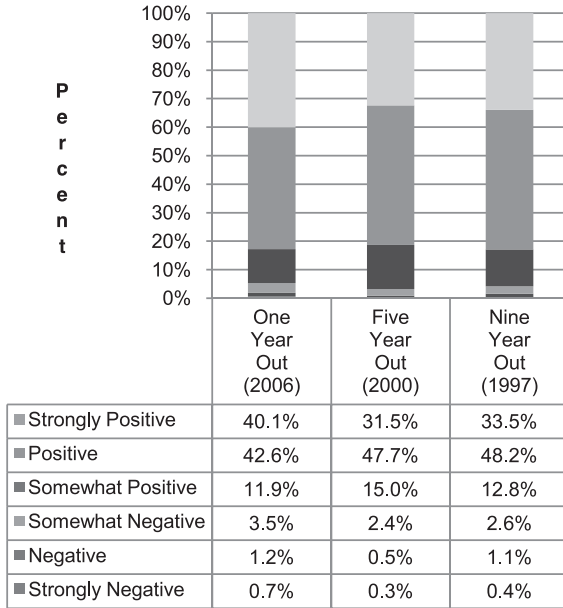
Percent

100%
90%
80%
70%
60%
50%
40%
30%
20%
10%
0%

| | One Year Out (2006) | Five Year Out (2000) | Nine Year Out (1997) |
|---|---|---|---|
| Strongly Positive | 40.1% | 31.5% | 33.5% |
| Positive | 42.6% | 47.7% | 48.2% |
| Somewhat Positive | 11.9% | 15.0% | 12.8% |
| Somewhat Negative | 3.5% | 2.4% | 2.6% |
| Negative | 1.2% | 0.5% | 1.1% |
| Strongly Negative | 0.7% | 0.3% | 0.4% |